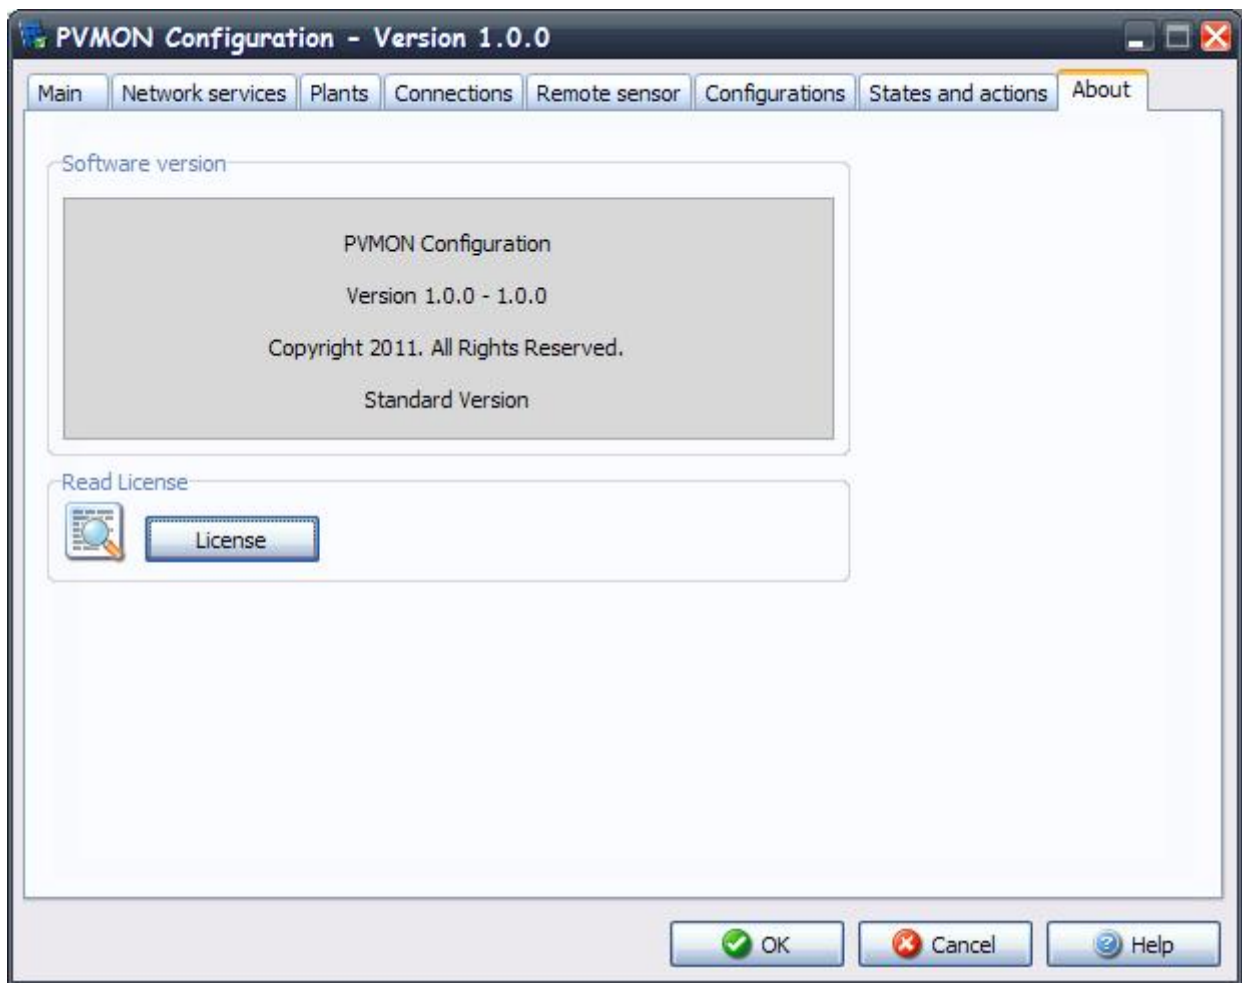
PVMON Configuration - Version 1.0.0

Main | Network services | Plants | Connections | Remote sensor | Configurations | States and actions | About

Software version

PVMON Configuration

Version 1.0.0 - 1.0.0

Copyright 2011. All Rights Reserved.

Standard Version

Read License

License

OK

Cancel

Help